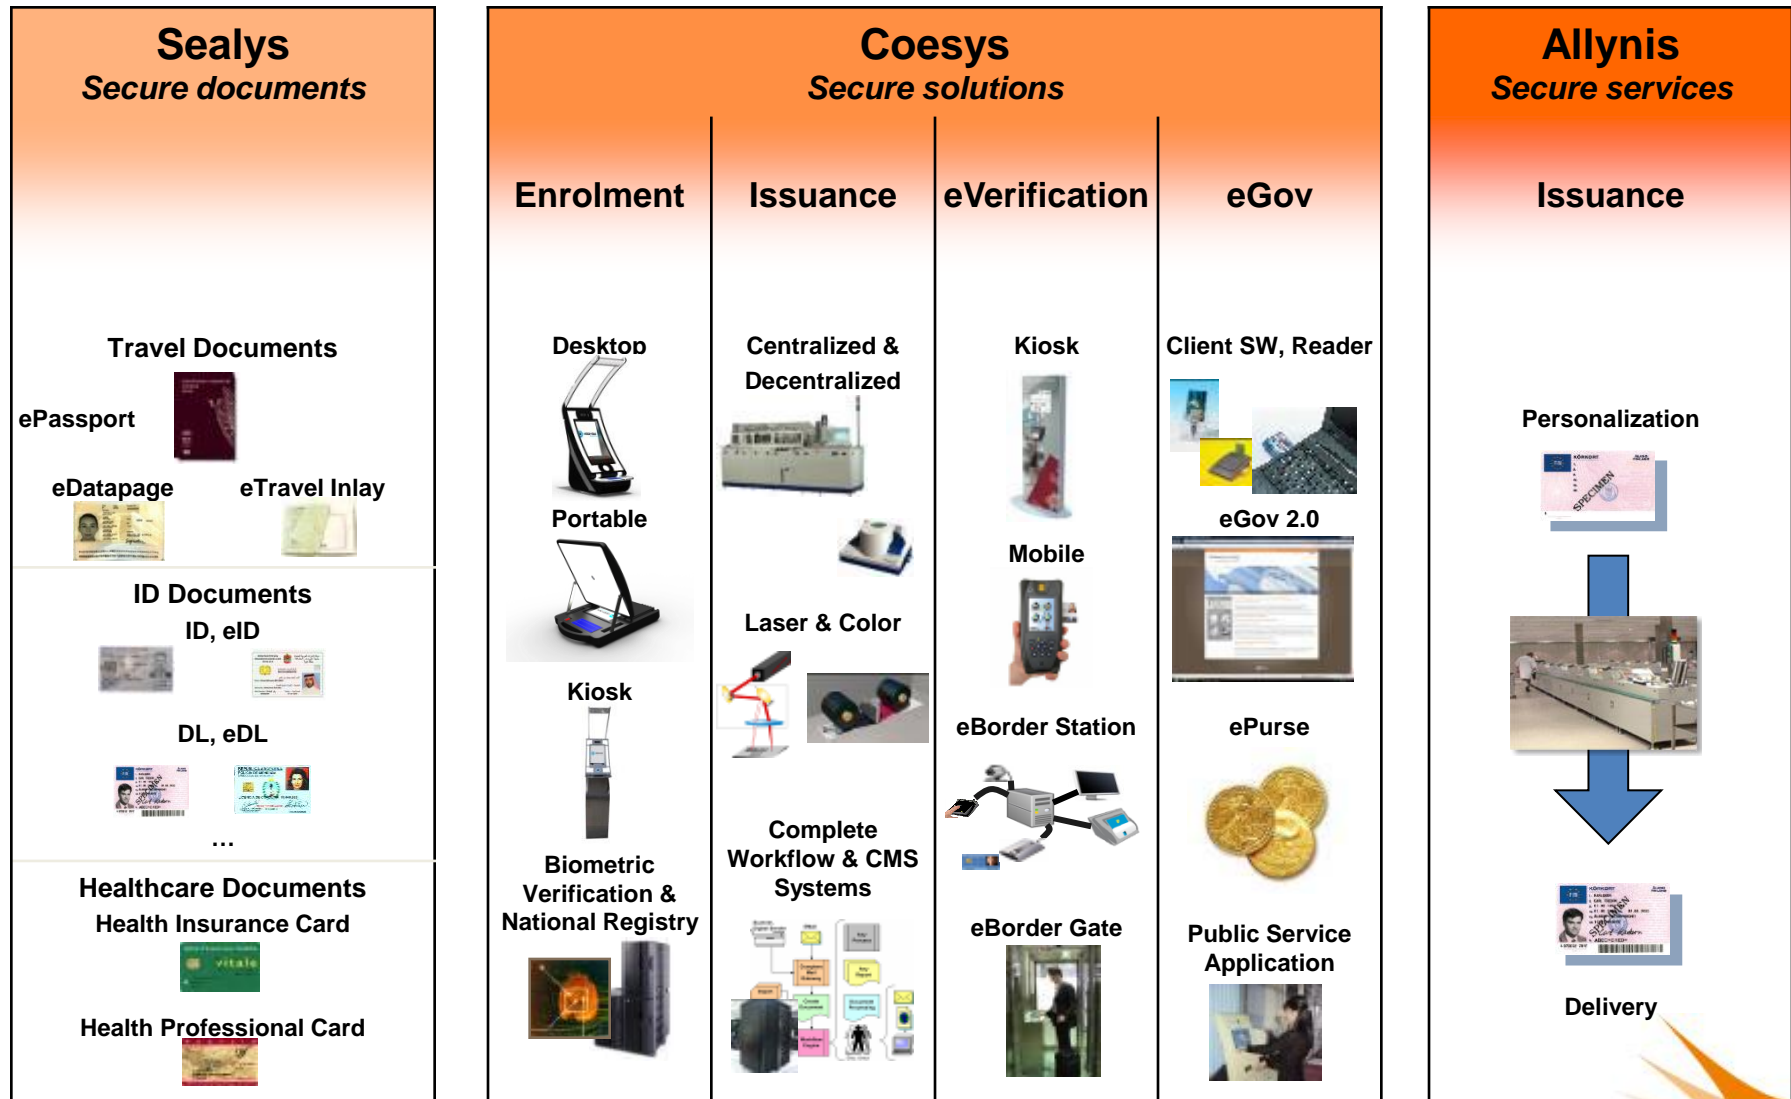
Sealys
Secure documents

Travel Documents
ePassport
eDatapage
eTravel Inlay

ID Documents
ID, eID
DL, eDL
...

Healthcare Documents
Health Insurance Card
vitale
Health Professional Card

Coesys
Secure solutions

Enrolment
Desktop
Portable
Kiosk
Biometric Verification & National Registry

Issuance
Centralized & Decentralized
Laser & Color
Complete Workflow & CMS Systems

eVerification
Kiosk
Mobile
eBorder Station
eBorder Gate

eGov
Client SW, Reader
eGov 2.0
ePurse
Public Service Application

Allynis
Secure services

Issuance
Personalization
Delivery